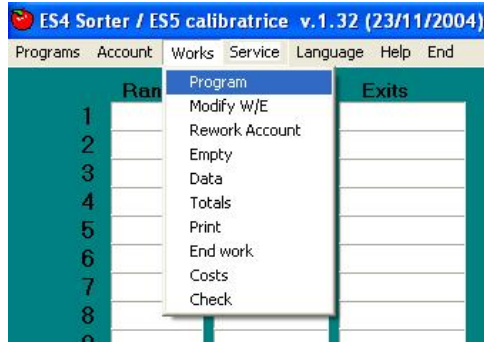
ES4 Sorter / ES5 calibratrice v.1.32 (23/11/2004)

Programs Account Works Service Language Help End

Ran

Exits

1
2
3
4
5
6
7
8

Program
Modify W/E
Rework Account
Empty
Data
Totals
Print
End work
Costs
Check